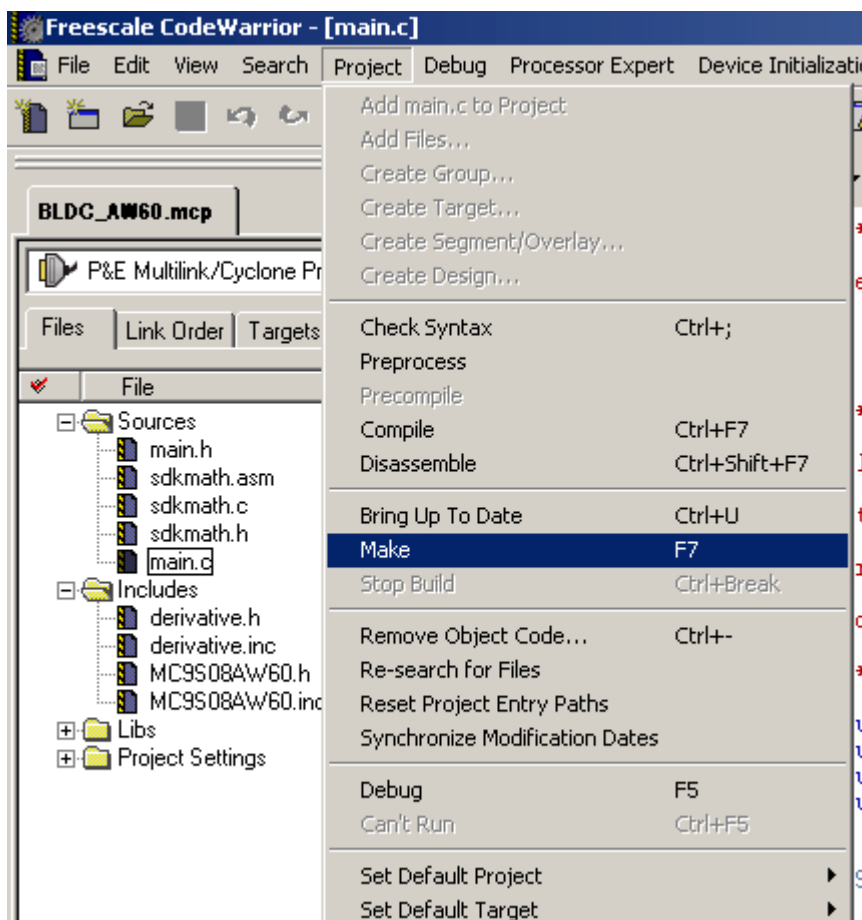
Freescale CodeWarrior - [main.c]

File Edit View Search Project Debug Processor Expert Device Initializatio

BLDC_AW60.mcp

P&E Multilink/Cyclone Pr

Files | Link Order | Targets

File

Sources
main.h
sdkmath.asm
sdkmath.c
sdkmath.h
main.c
Includes
derivative.h
derivative.inc
MC9S08AW60.h
MC9S08AW60.inc
Libs
Project Settings

Add main.c to Project
Add Files...
Create Group...
Create Target...
Create Segment/Overlay...
Create Design...

Check Syntax Ctrl+;
Preprocess
Precompile
Compile Ctrl+F7
Disassemble Ctrl+Shift+F7

Bring Up To Date Ctrl+U
Make F7
Stop Build Ctrl+Break

Remove Object Code... Ctrl+-
Re-search for Files
Reset Project Entry Paths
Synchronize Modification Dates

Debug F5
Can't Run Ctrl+F5

Set Default Project
Set Default Target